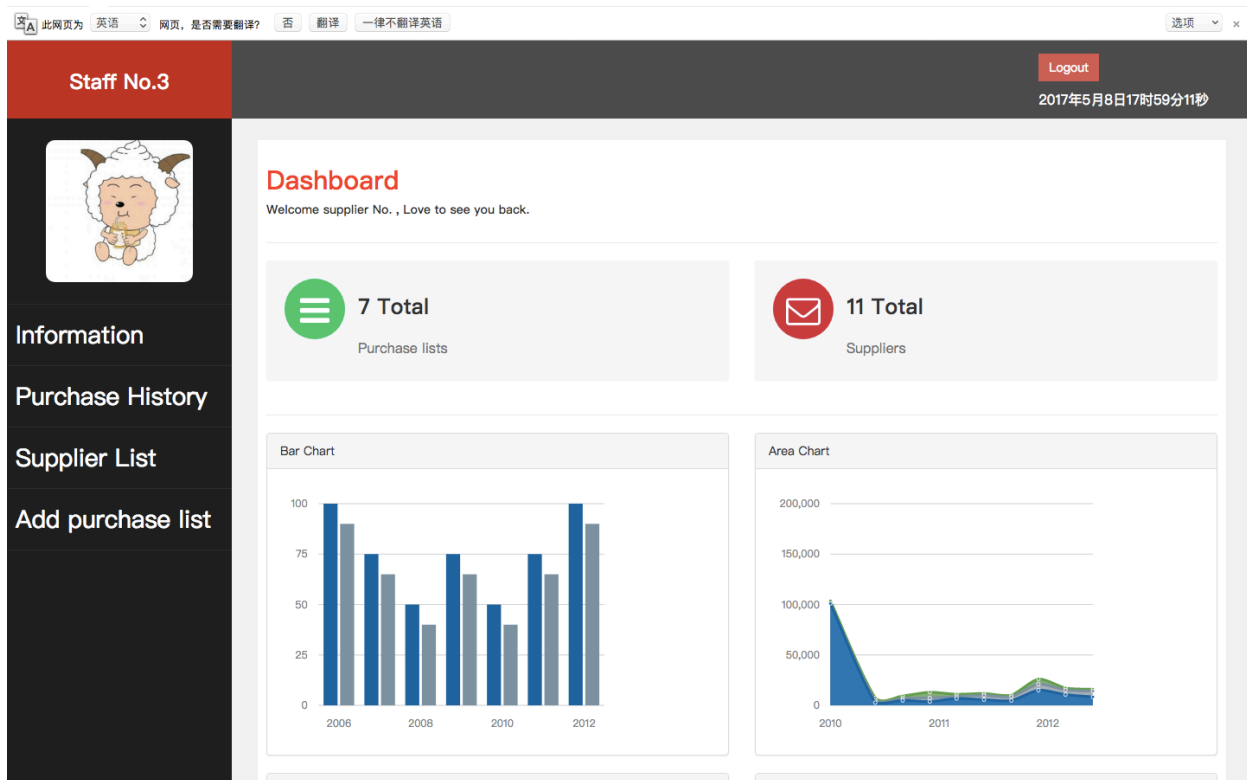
此网页为 英语 网页，是否需要翻译？ 否 翻译 一律不翻译英语 选项 ×

Staff No.3

Logout
2017年5月8日17时59分11秒

Information
Purchase History
Supplier List
Add purchase list

Dashboard
Welcome supplier No. , Love to see you back.

7 Total
Purchase lists

11 Total
Suppliers

Bar Chart
100
75
50
25
0
2006 2008 2010 2012

Area Chart
200,000
150,000
100,000
50,000
0
2010 2011 2012